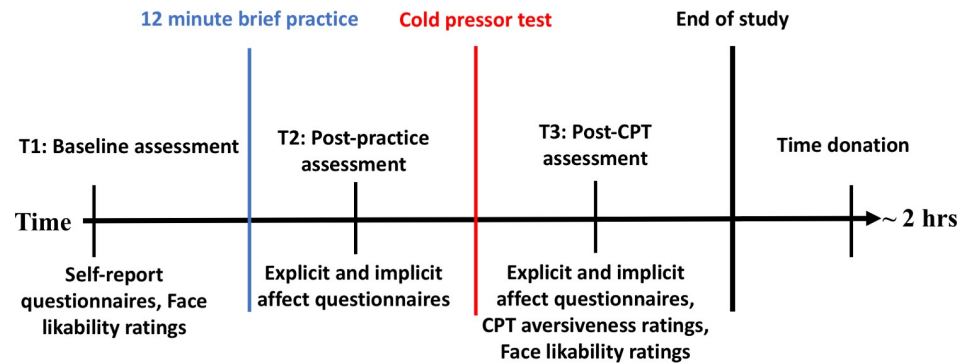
12 minute brief practice

Cold pressor test

End of study

T1: Baseline assessment

T2: Post-practice assessment

T3: Post-CPT assessment

Time donation

Time

~ 2 hrs

Self-report questionnaires, Face likability ratings

Explicit and implicit affect questionnaires

Explicit and implicit affect questionnaires, CPT aversiveness ratings, Face likability ratings